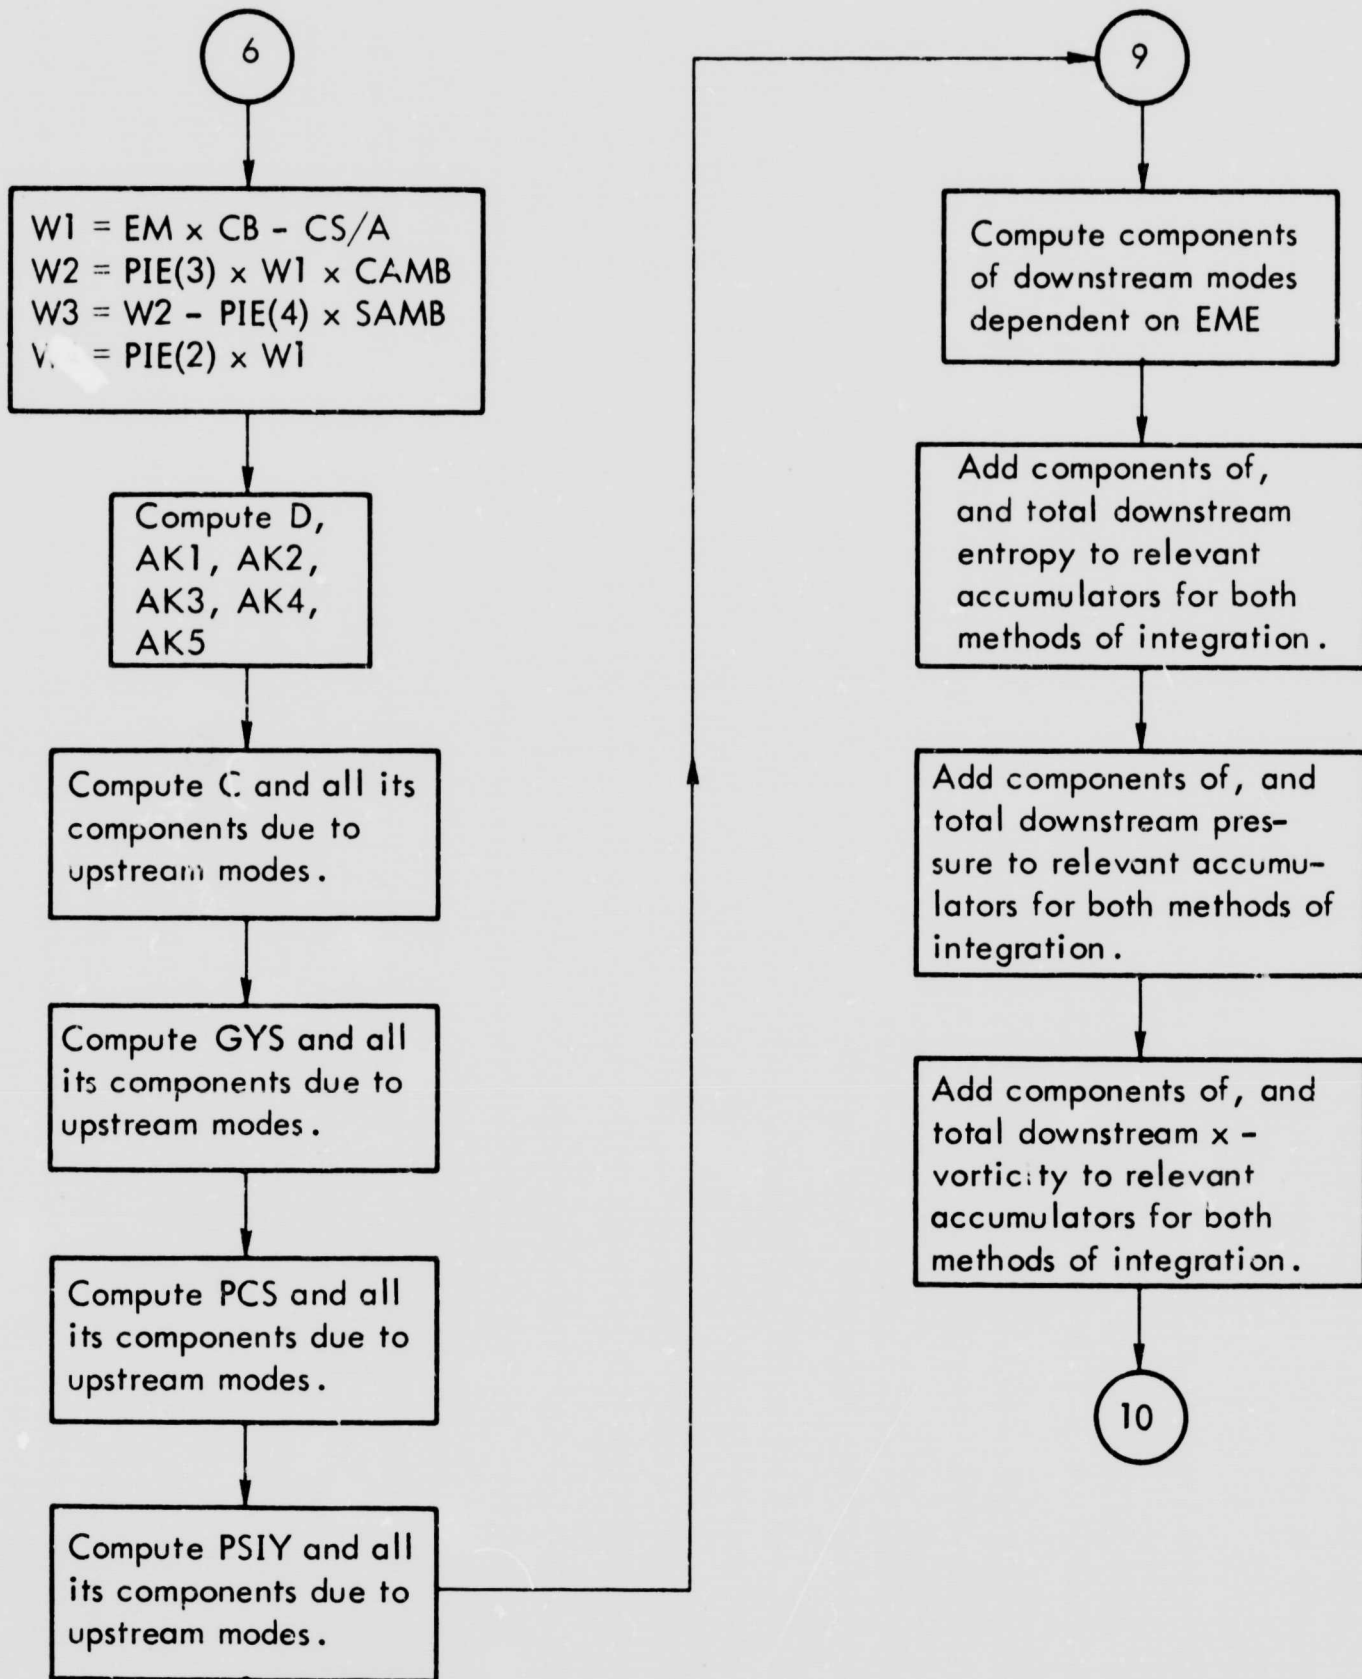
6

W1 = EM x CB - CS/A
W2 = PIE(3) x W1 x CAMB
W3 = W2 - PIE(4) x SAMB
V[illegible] = PIE(2) x W1

Compute D, AK1, AK2, AK3, AK4, AK5

Compute C and all its components due to upstream modes.

Compute GYS and all its components due to upstream modes.

Compute PCS and all its components due to upstream modes.

Compute PSIY and all its components due to upstream modes.

9

Compute components of downstream modes dependent on EME

Add components of, and total downstream entropy to relevant accumulators for both methods of integration.

Add components of, and total downstream pressure to relevant accumulators for both methods of integration.

Add components of, and total downstream x - vorticity to relevant accumulators for both methods of integration.

10